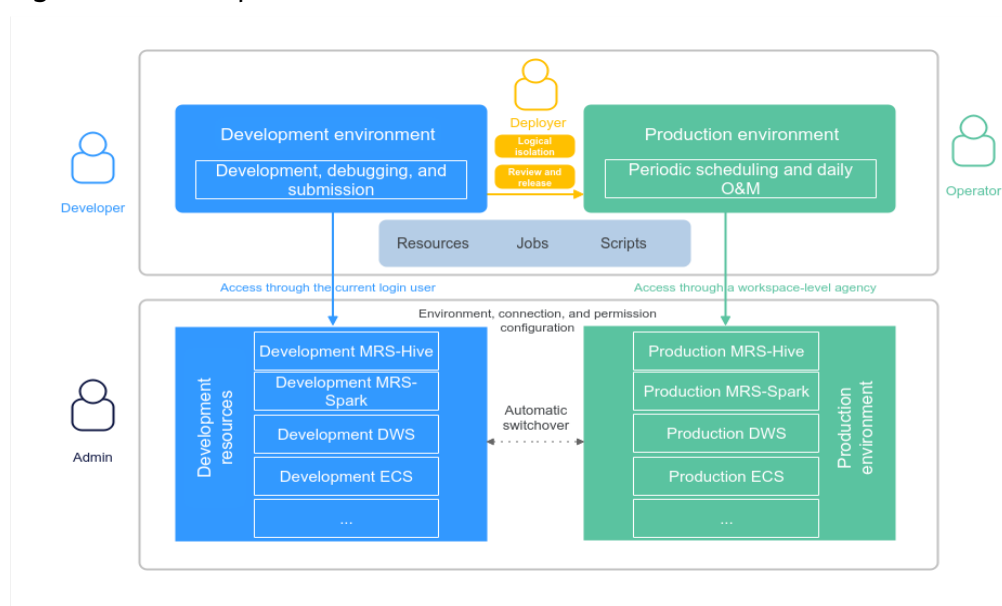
Developer

Deployer

Logical isolation

Review and release

Operator

Development environment

Development, debugging, and submission

Production environment

Periodic scheduling and daily O&M

Resources Jobs Scripts

Access through the current login user

Access through a workspace-level agency

Environment, connection, and permission configuration

Admin

Development resources

Development MRS-Hive

Development MRS-Spark

Development DWS

Development ECS

...

Automatic switchover

Production MRS-Hive

Production MRS-Spark

Production DWS

Production ECS

...

Production environment